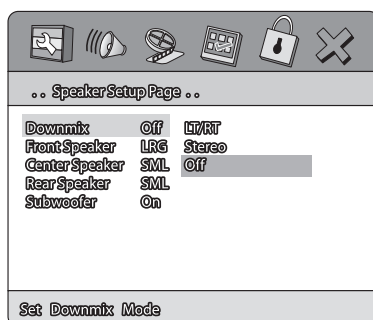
. . Speaker Setup Page . .

| | | |
|---|---|---|
| Downmix | Off | LT/RT |
| Front Speaker | LRG | Stereo |
| Center Speaker | SML | Off |
| Rear Speaker | SML | |
| Subwoofer | On | |

Set Downmix Mode